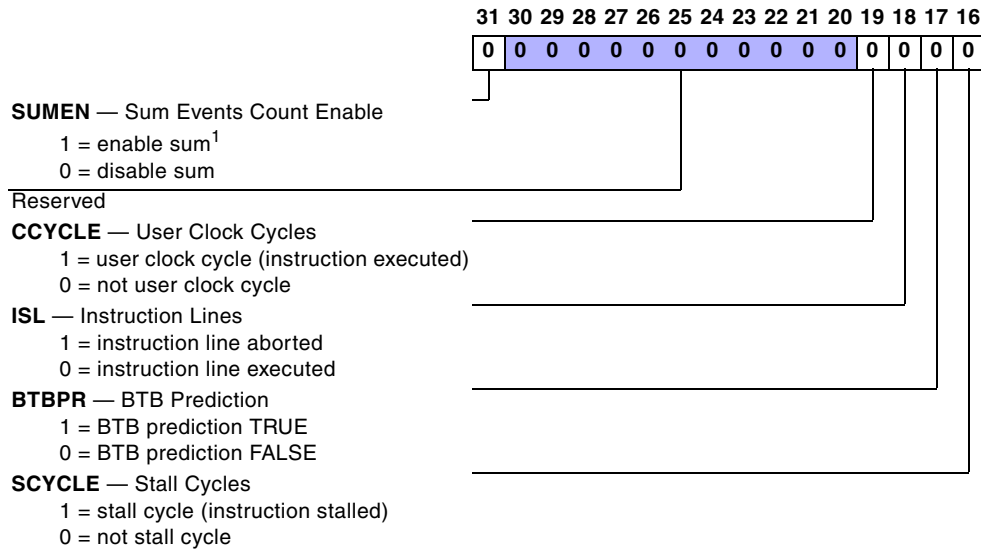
31 30 29 28 27 26 25 24 23 22 21 20 19 18 17 16

| 0 | 0 | 0 | 0 | 0 | 0 | 0 | 0 | 0 | 0 | 0 | 0 | 0 | 0 | 0 | 0 |
|---|---|---|---|---|---|---|---|---|---|---|---|---|---|---|---|

**SUMEN** — Sum Events Count Enable
1 = enable sum$^1$
0 = disable sum

Reserved

**CCYCLE** — User Clock Cycles
1 = user clock cycle (instruction executed)
0 = not user clock cycle

**ISL** — Instruction Lines
1 = instruction line aborted
0 = instruction line executed

**BTBPR** — BTB Prediction
1 = BTB prediction TRUE
0 = BTB prediction FALSE

**SCYCLE** — Stall Cycles
1 = stall cycle (instruction stalled)
0 = not stall cycle